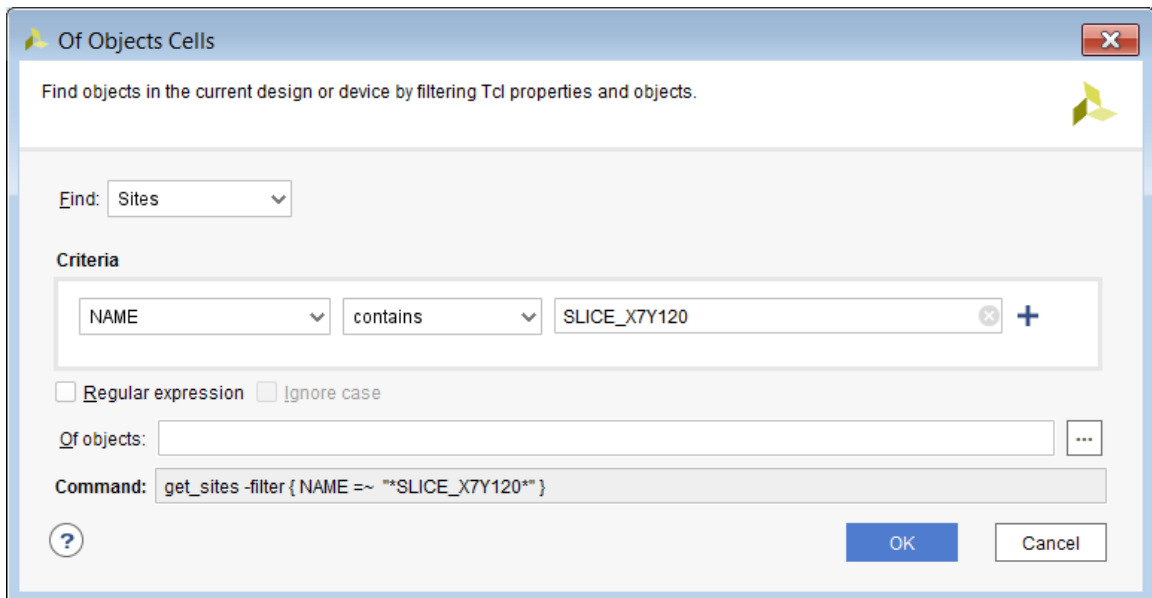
Of Objects Cells

Find objects in the current design or device by filtering Tcl properties and objects.

Find: Sites

Criteria

NAME | contains | SLICE_X7Y120 +

Regular expression Ignore case

Of objects: ...

Command: get_sites -filter { NAME =~ "*SLICE_X7Y120*" }

?

OK Cancel